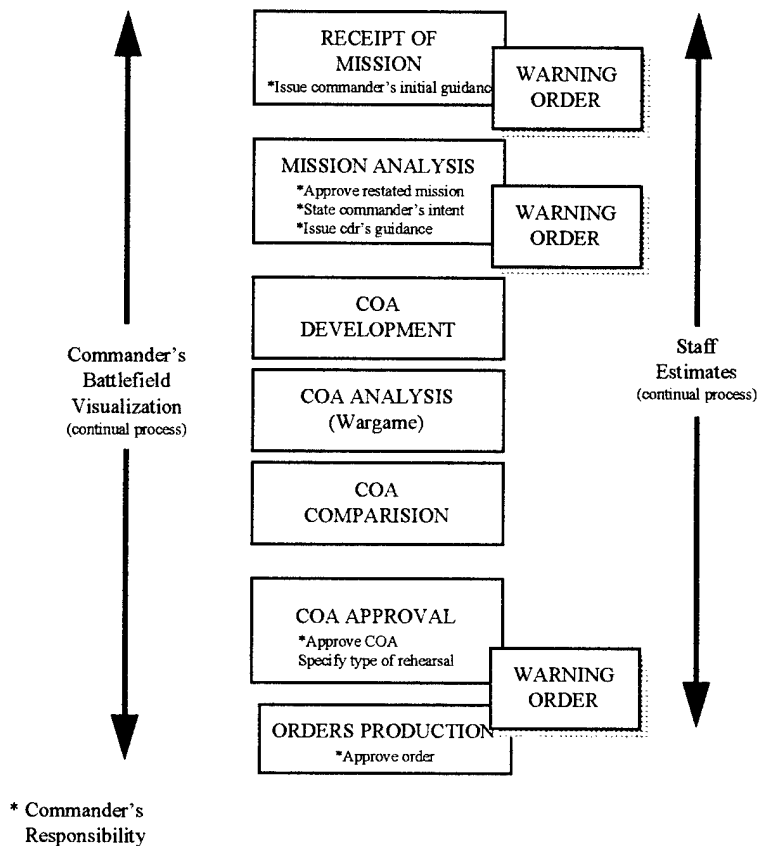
Commander's Battlefield Visualization
(continual process)

RECEIPT OF MISSION
*Issue commander's initial guidanc

WARNING ORDER

MISSION ANALYSIS
*Approve restated mission
*State commander's intent
*Issue cdr's guidance

WARNING ORDER

COA DEVELOPMENT

COA ANALYSIS
(Wargame)

COA COMPARISION

COA APPROVAL
*Approve COA
Specify type of rehearsal

WARNING ORDER

ORDERS PRODUCTION
*Approve order

Staff Estimates
(continual process)

* Commander's Responsibility